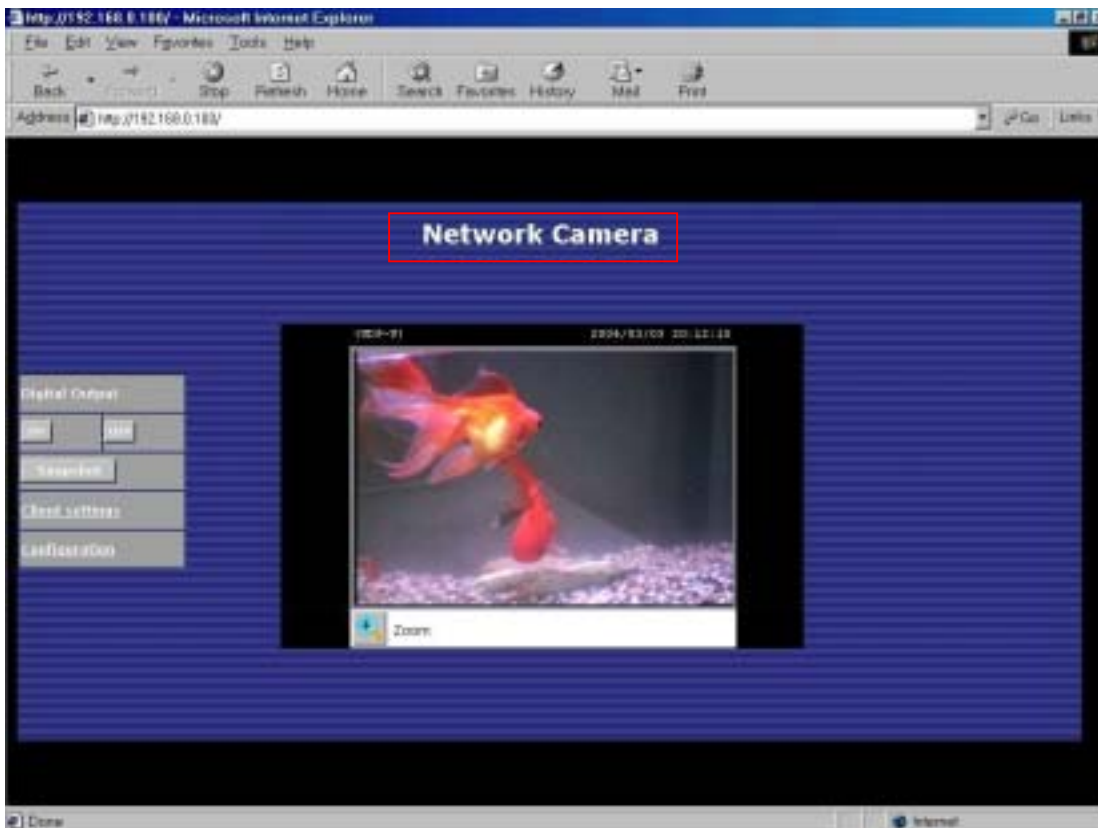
http://192.168.0.188/ - Microsoft Internet Explorer

File Edit View Favorites Tools Help

Back Forward Stop Refresh Home Search Favorites History Mail Print

Address http://192.168.0.188/

Go Links

Network Camera

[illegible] 2004/03/09 20:12:18

Digital Output

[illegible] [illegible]

Snapshot

Client settings

Configuration

Zoom

Done

Internet